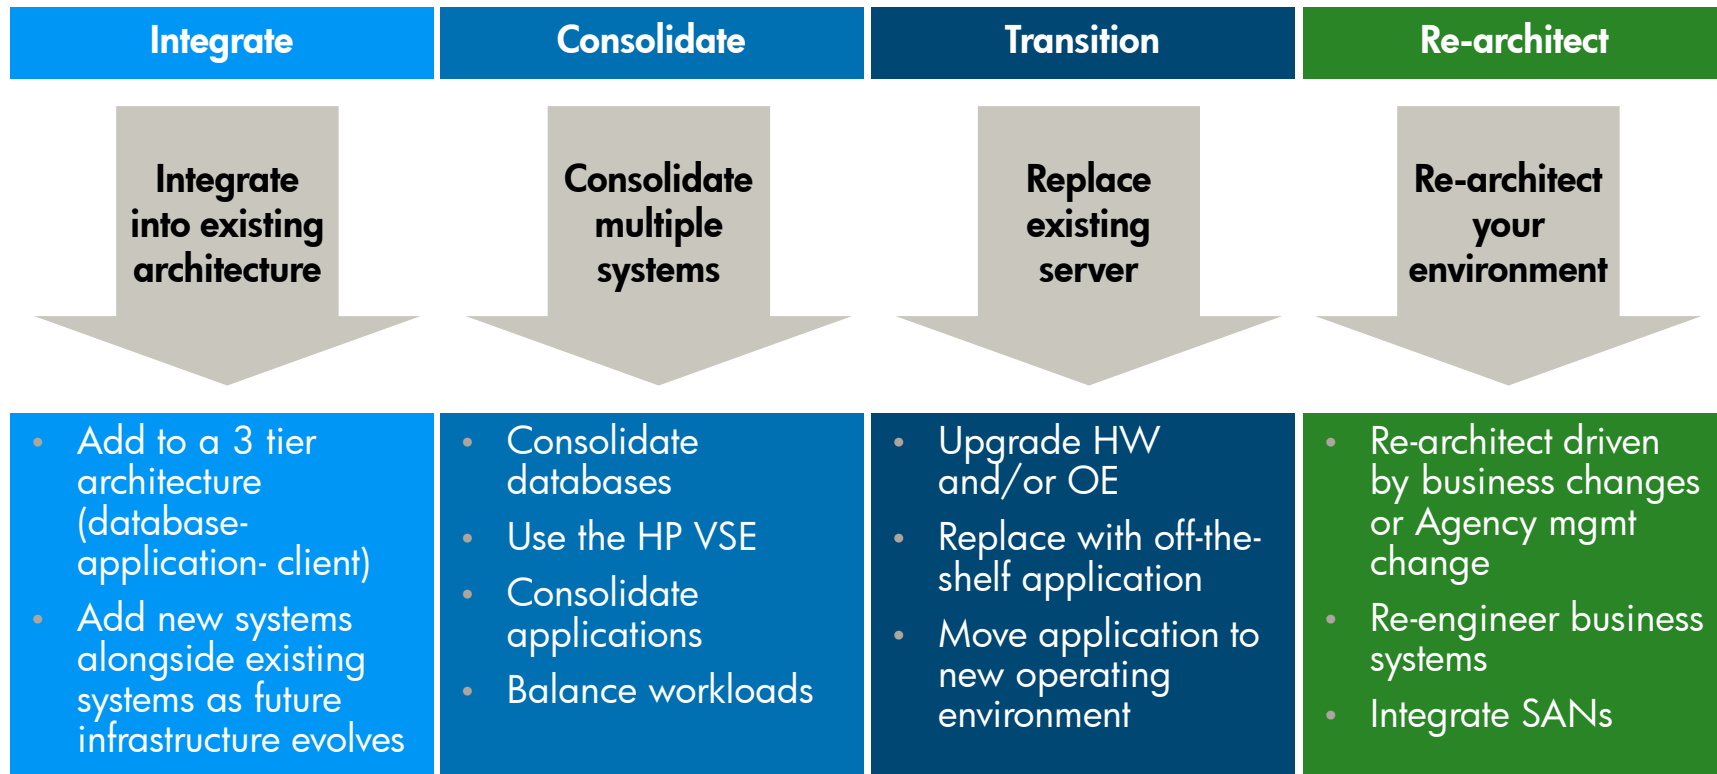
Integrate

Integrate into existing architecture

- Add to a 3 tier architecture (database-application- client)
- Add new systems alongside existing systems as future infrastructure evolves

Consolidate

Consolidate multiple systems

- Consolidate databases
- Use the HP VSE
- Consolidate applications
- Balance workloads

Transition

Replace existing server

- Upgrade HW and/or OE
- Replace with off-the-shelf application
- Move application to new operating environment

Re-architect

Re-architect your environment

- Re-architect driven by business changes or Agency mgmt change
- Re-engineer business systems
- Integrate SANs